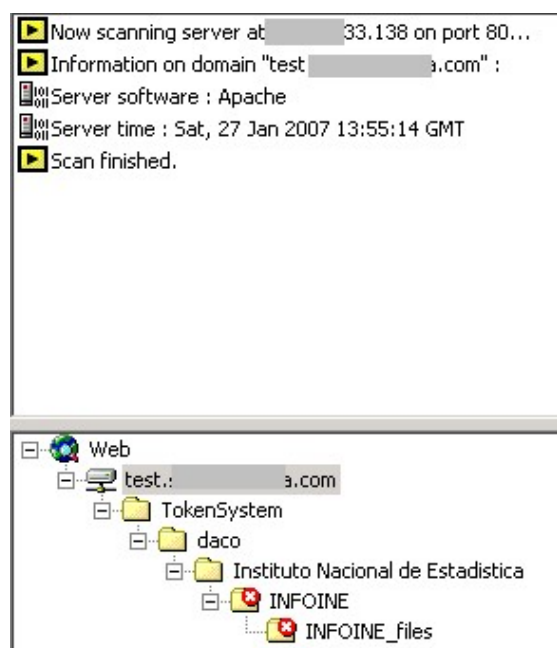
Now scanning server at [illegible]33.138 on port 80...
Information on domain "test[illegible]a.com" :
Server software : Apache
Server time : Sat, 27 Jan 2007 13:55:14 GMT
Scan finished.

Web
test.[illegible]a.com
TokenSystem
daco
Instituto Nacional de Estadistica
INFOINE
INFOINE_files